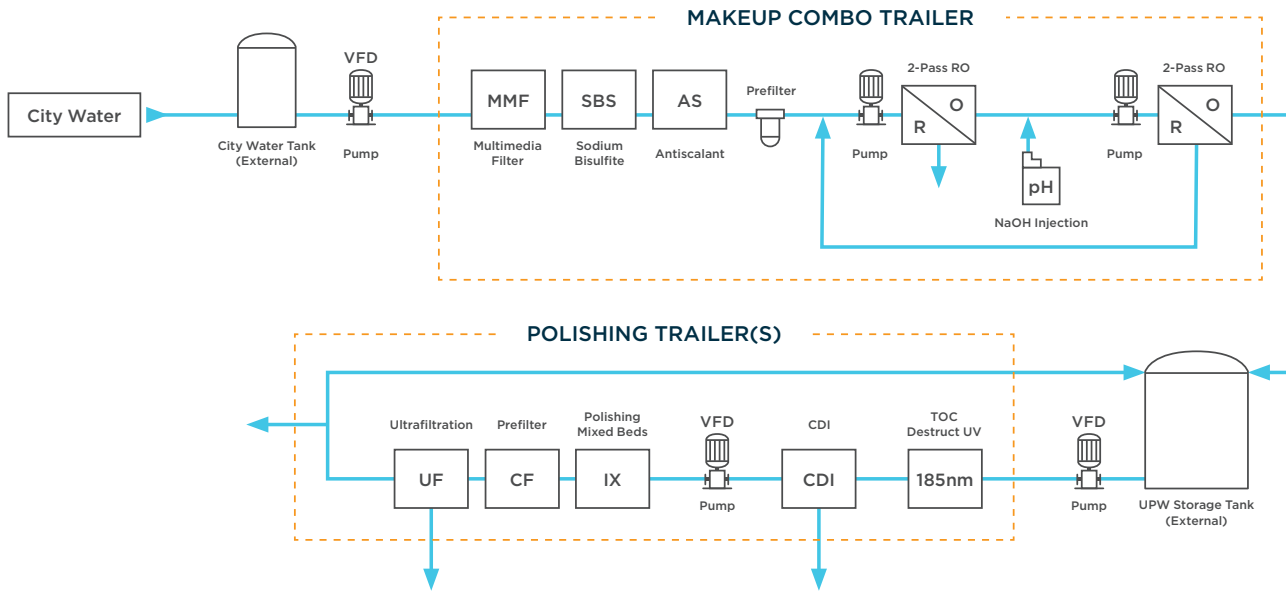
MAKEUP COMBO TRAILER

City Water

City Water Tank (External)

VFD

Pump

MMF

Multimedia Filter

SBS

Sodium Bisulfite

AS

Antiscalant

Prefilter

Pump

2-Pass RO

R

O

pH

NaOH Injection

Pump

2-Pass RO

R

O

POLISHING TRAILER(S)

Ultrafiltration

UF

Prefilter

CF

Polishing Mixed Beds

IX

VFD

Pump

CDI

CDI

TOC Destruct UV

185nm

VFD

Pump

UPW Storage Tank (External)